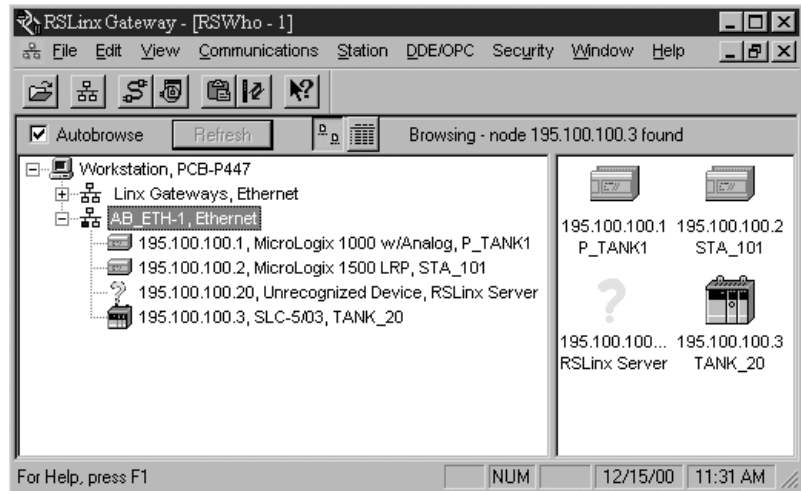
RSLinx Gateway - [RSWho - 1]

File Edit View Communications Station DDE/OPC Security Window Help

Autobrowse Refresh Browsing - node 195.100.100.3 found

Workstation, PCB-P447
Linx Gateways, Ethernet
AB_ETH-1, Ethernet
195.100.100.1, MicroLogix 1000 w/Analog, P_TANK1
195.100.100.2, MicroLogix 1500 LRP, STA_101
195.100.100.20, Unrecognized Device, RSLinx Server
195.100.100.3, SLC-5/03, TANK_20

195.100.100.1 P_TANK1
195.100.100.2 STA_101
195.100.100... RSLinx Server
195.100.100.3 TANK_20

For Help, press F1 NUM 12/15/00 11:31 AM